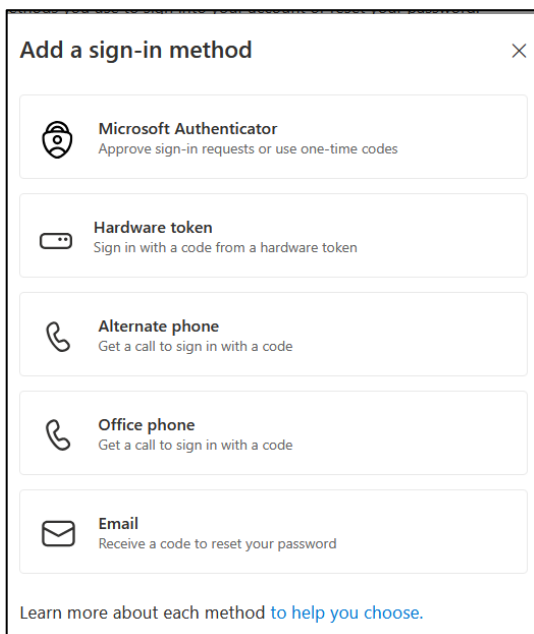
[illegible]

Add a sign-in method

×

Microsoft Authenticator
Approve sign-in requests or use one-time codes

Hardware token
Sign in with a code from a hardware token

Alternate phone
Get a call to sign in with a code

Office phone
Get a call to sign in with a code

Email
Receive a code to reset your password

Learn more about each method to help you choose.